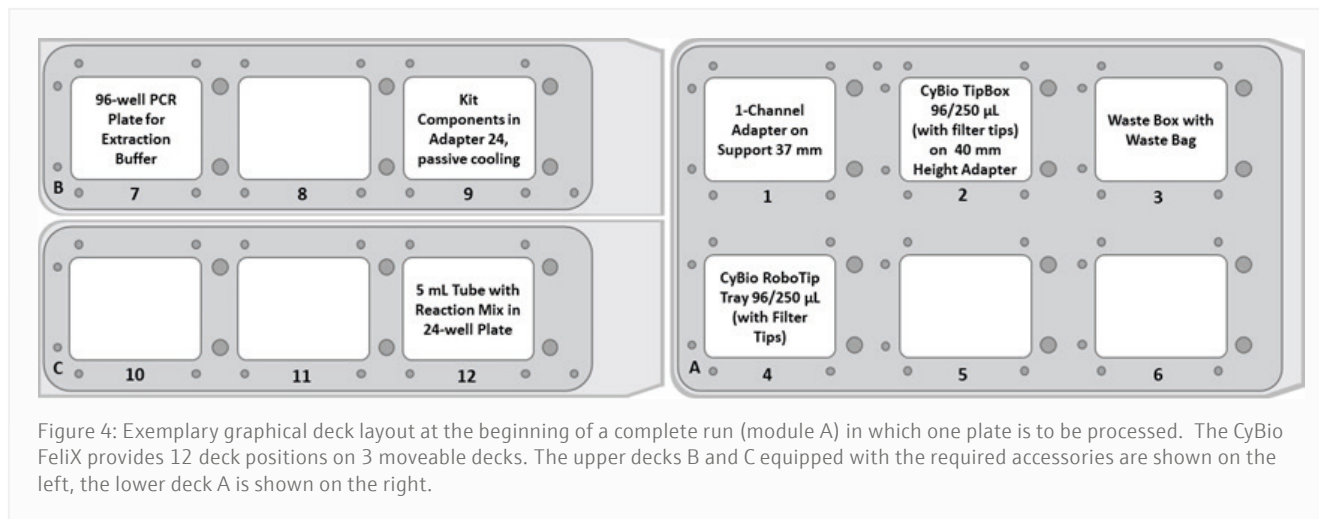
96-well PCR Plate for Extraction Buffer

Kit Components in Adapter 24, passive cooling

B 7 8 9

5 mL Tube with Reaction Mix in 24-well Plate

C 10 11 12

1-Channel Adapter on Support 37 mm

CyBio TipBox 96/250 µL (with filter tips) on 40 mm Height Adapter

Waste Box with Waste Bag

1 2 3

CyBio RoboTip Tray 96/250 µL (with Filter Tips)

A 4 5 6

Figure 4: Exemplary graphical deck layout at the beginning of a complete run (module A) in which one plate is to be processed. The CyBio FeliX provides 12 deck positions on 3 moveable decks. The upper decks B and C equipped with the required accessories are shown on the left, the lower deck A is shown on the right.